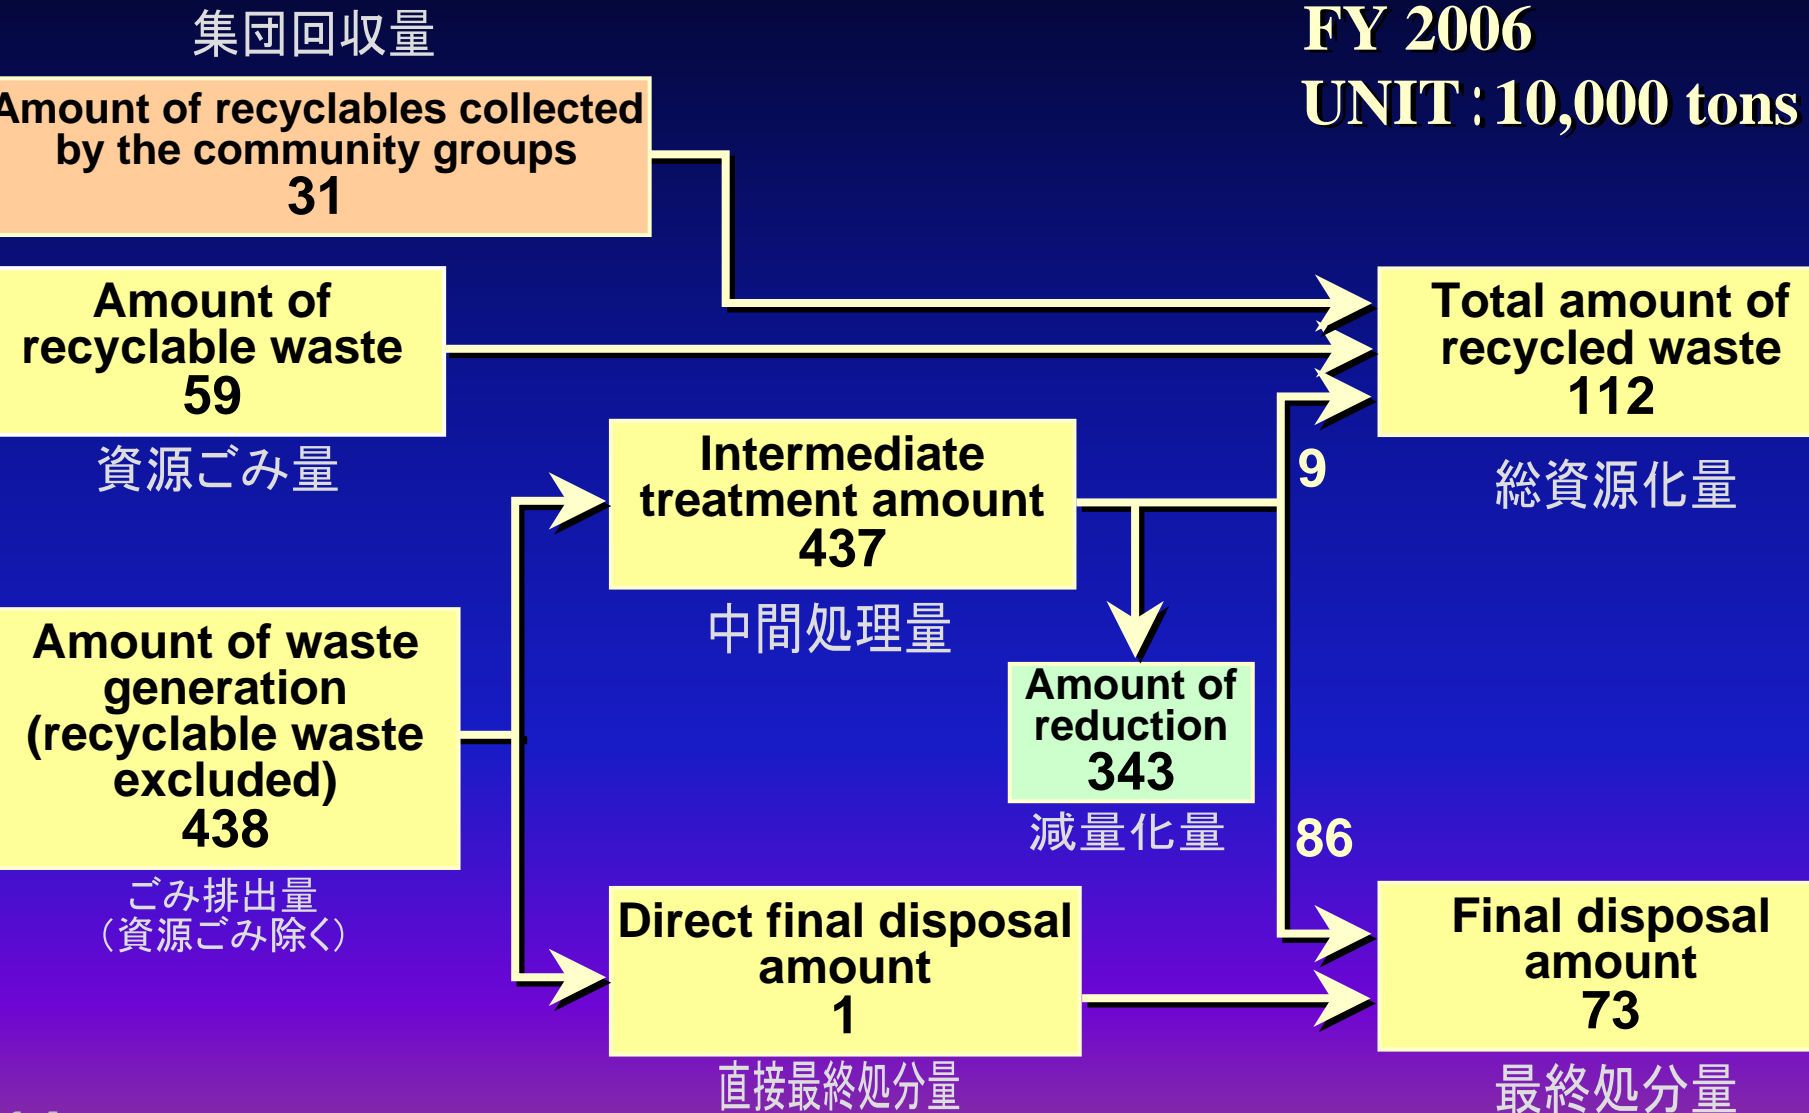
集団回収量

FY 2006
UNIT : 10,000 tons

Amount of recyclables collected by the community groups
31

Amount of recyclable waste
59

資源ごみ量

Total amount of recycled waste
112

総資源化量

Intermediate treatment amount
437

中間処理量

9

Amount of waste generation (recyclable waste excluded)
438

ごみ排出量
(資源ごみ除く)

Amount of reduction
343

減量化量

86

Direct final disposal amount
1

直接最終処分量

Final disposal amount
73

最終処分量